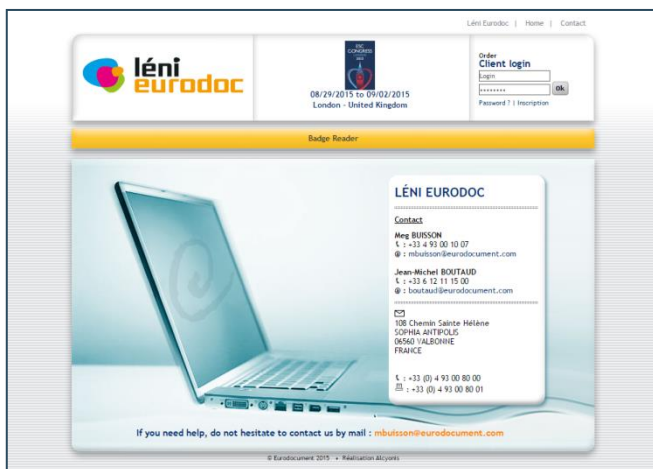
Léni Eurodoc | Home | Contact

léni eurodoc

ESC CONGRESS 2015

08/29/2015 to 09/02/2015
London - United Kingdom

Order
Client login
Login
••••••••• ok
Password ? | Inscription

Badge Reader

LÉNI EURODOC

Contact

Meg BUISSON
: +33 4 93 00 10 07
@ : mbuisson@eurodocument.com

Jean-Michel BOUTAUD
: +33 6 12 11 15 00
@ : boutaud@eurodocument.com

108 Chemin Sainte Hélène
SOPHIA ANTIPOLIS
06560 VALBONNE
FRANCE

: +33 (0) 4 93 00 80 00
: +33 (0) 4 93 00 80 01

If you need help, do not hesitate to contact us by mail : mbuisson@eurodocument.com

© Eurodocument 2015 • Réalisation Alcyonis